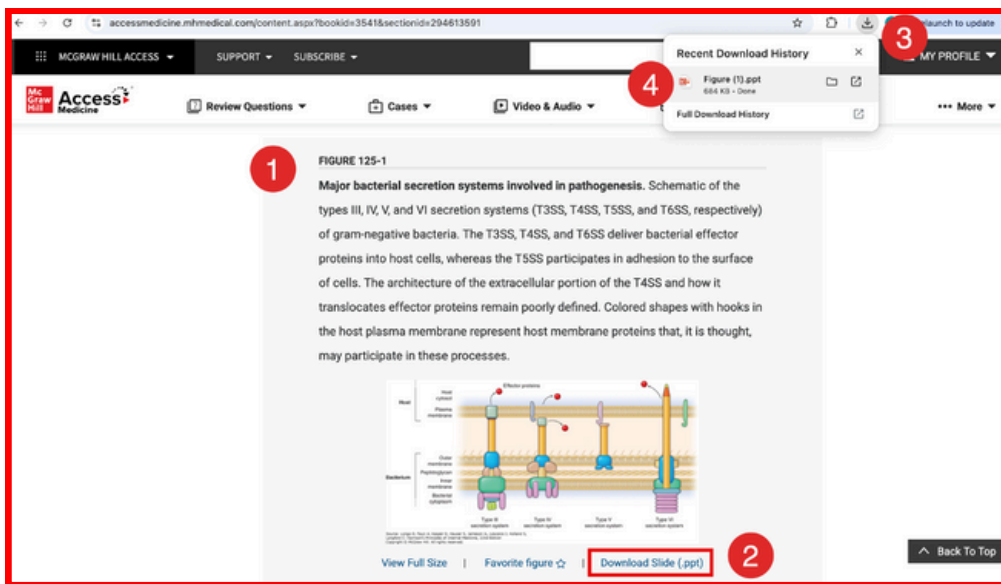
accessmedicine.mhmedical.com/content.aspx?bookid=3541&sectionid=294613591

Relaunch to update

MCGRAW HILL ACCESS ▾ SUPPORT ▾ SUBSCRIBE ▾

MY PROFILE ▾

Recent Download History

Figure (1).ppt
684 KB • Done

Full Download History

3

4

Mc Graw Hill Access Medicine

Review Questions ▾ Cases ▾ Video & Audio ▾ ••• More ▾

1

FIGURE 125-1

**Major bacterial secretion systems involved in pathogenesis.** Schematic of the types III, IV, V, and VI secretion systems (T3SS, T4SS, T5SS, and T6SS, respectively) of gram-negative bacteria. The T3SS, T4SS, and T6SS deliver bacterial effector proteins into host cells, whereas the T5SS participates in adhesion to the surface of cells. The architecture of the extracellular portion of the T4SS and how it translocates effector proteins remain poorly defined. Colored shapes with hooks in the host plasma membrane represent host membrane proteins that, it is thought, may participate in these processes.

Effector proteins
Host
Host cytosol
Plasma membrane
Bacterium
Outer membrane
Peptidoglycan
Inner membrane
Bacterial cytoplasm
Type III secretion system
Type IV secretion system
Type V secretion system
Type VI secretion system

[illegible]

View Full Size | Favorite figure ☆ | Download Slide (.ppt)

2

Back To Top